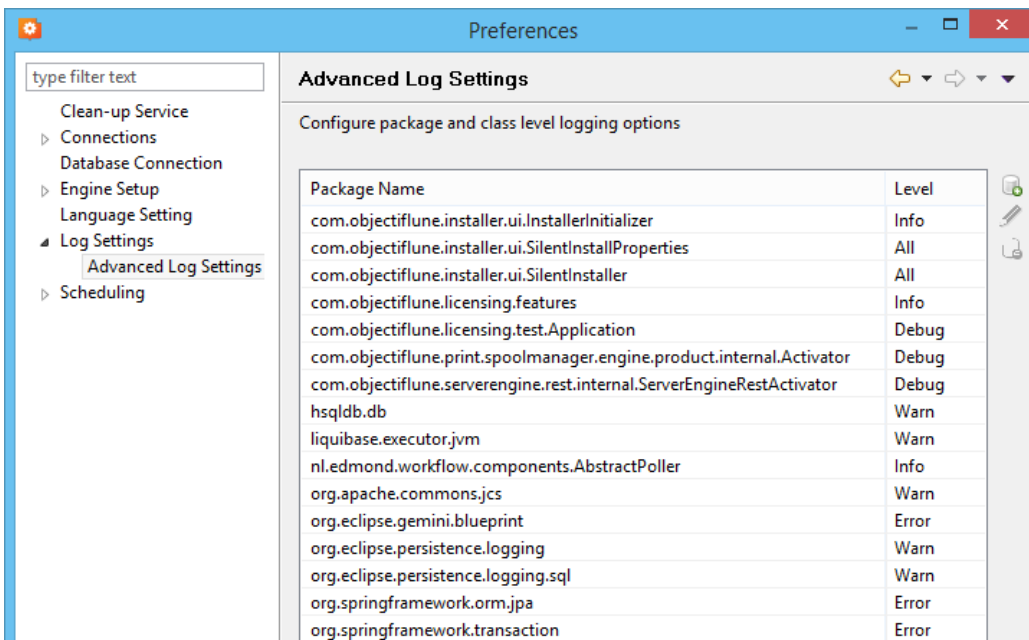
Preferences

type filter text

Clean-up Service
Connections
Database Connection
Engine Setup
Language Setting
Log Settings
Advanced Log Settings
Scheduling

Advanced Log Settings

Configure package and class level logging options

| Package Name | Level |
|---|---|
| com.objectiflune.installer.ui.InstallerInitializer | Info |
| com.objectiflune.installer.ui.SilentInstallProperties | All |
| com.objectiflune.installer.ui.SilentInstaller | All |
| com.objectiflune.licensing.features | Info |
| com.objectiflune.licensing.test.Application | Debug |
| com.objectiflune.print.spoolmanager.engine.product.internal.Activator | Debug |
| com.objectiflune.serverengine.rest.internal.ServerEngineRestActivator | Debug |
| hsqldb.db | Warn |
| liquibase.executor.jvm | Warn |
| nl.edmond.workflow.components.AbstractPoller | Info |
| org.apache.commons.jcs | Warn |
| org.eclipse.gemini.blueprint | Error |
| org.eclipse.persistence.logging | Warn |
| org.eclipse.persistence.logging.sql | Warn |
| org.springframework.orm.jpa | Error |
| org.springframework.transaction | Error |